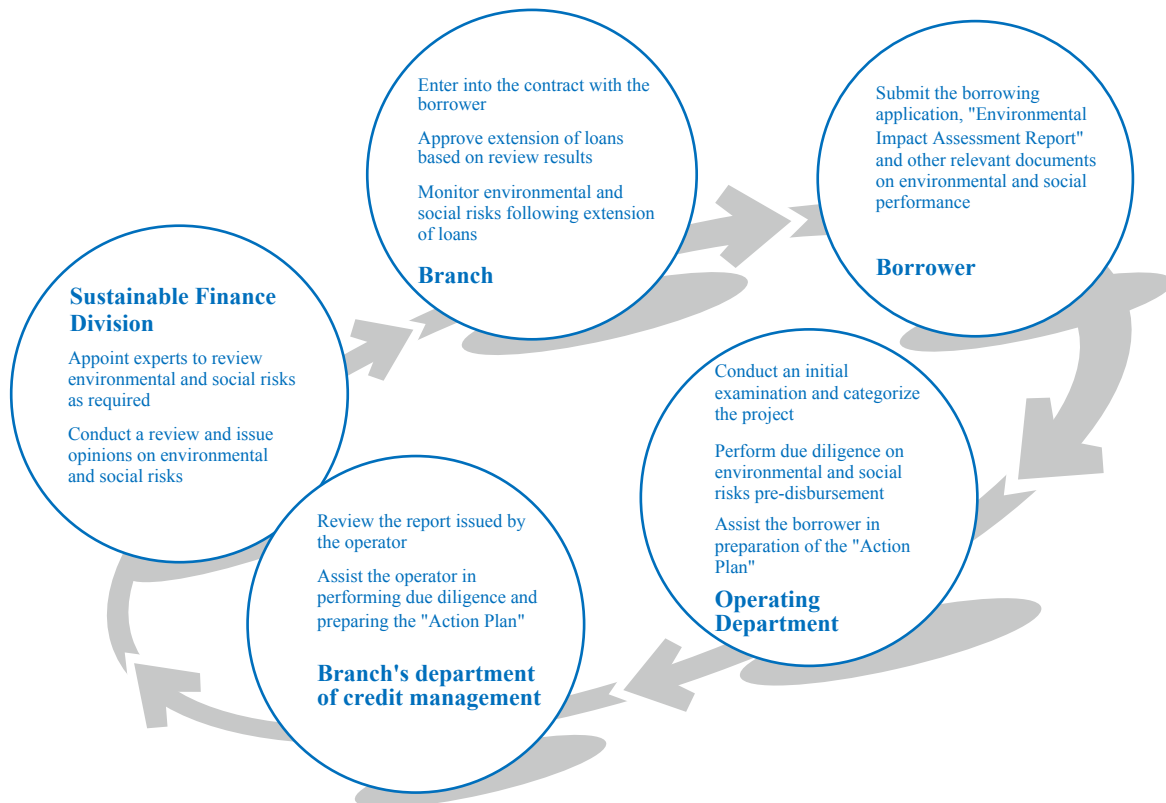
Enter into the contract with the borrower

Approve extension of loans based on review results

Monitor environmental and social risks following extension of loans

Branch

Submit the borrowing application, "Environmental Impact Assessment Report" and other relevant documents on environmental and social performance

Borrower

Conduct an initial examination and categorize the project

Perform due diligence on environmental and social risks pre-disbursement

Assist the borrower in preparation of the "Action Plan"

Operating Department

Review the report issued by the operator

Assist the operator in performing due diligence and preparing the "Action Plan"

Branch's department of credit management

Sustainable Finance Division

Appoint experts to review environmental and social risks as required

Conduct a review and issue opinions on environmental and social risks